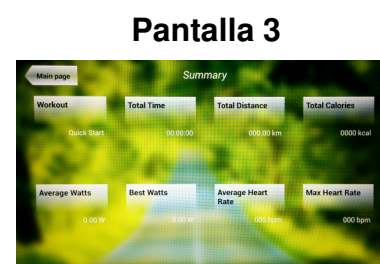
Pantalla 3

Main page

Summary

Workout
Quick Start

Total Time
00:00:00

Total Distance
000.00 km

Total Calories
0000 kcal

Average Watts
0.00 W

Best Watts
0.00 W

Average Heart Rate
000 bpm

Max Heart Rate
000 bpm